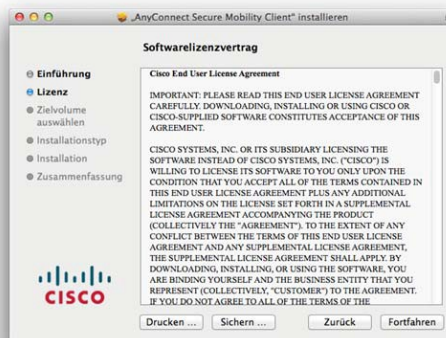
„AnyConnect Secure Mobility Client" installieren

Softwarelizenzvertrag

Einführung
Lizenz
Zielvolume auswählen
Installationstyp
Installation
Zusammenfassung

Cisco End User License Agreement

IMPORTANT: PLEASE READ THIS END USER LICENSE AGREEMENT CAREFULLY. DOWNLOADING, INSTALLING OR USING CISCO OR CISCO-SUPPLIED SOFTWARE CONSTITUTES ACCEPTANCE OF THIS AGREEMENT.

CISCO SYSTEMS, INC. OR ITS SUBSIDIARY LICENSING THE SOFTWARE INSTEAD OF CISCO SYSTEMS, INC. ("CISCO") IS WILLING TO LICENSE ITS SOFTWARE TO YOU ONLY UPON THE CONDITION THAT YOU ACCEPT ALL OF THE TERMS CONTAINED IN THIS END USER LICENSE AGREEMENT PLUS ANY ADDITIONAL LIMITATIONS ON THE LICENSE SET FORTH IN A SUPPLEMENTAL LICENSE AGREEMENT ACCOMPANYING THE PRODUCT (COLLECTIVELY THE "AGREEMENT"). TO THE EXTENT OF ANY CONFLICT BETWEEN THE TERMS OF THIS END USER LICENSE AGREEMENT AND ANY SUPPLEMENTAL LICENSE AGREEMENT, THE SUPPLEMENTAL LICENSE AGREEMENT SHALL APPLY. BY DOWNLOADING, INSTALLING, OR USING THE SOFTWARE, YOU ARE BINDING YOURSELF AND THE BUSINESS ENTITY THAT YOU REPRESENT (COLLECTIVELY, "CUSTOMER") TO THE AGREEMENT. IF YOU DO NOT AGREE TO ALL OF THE TERMS OF THE

cisco

Drucken ... Sichern ... Zurück Fortfahren